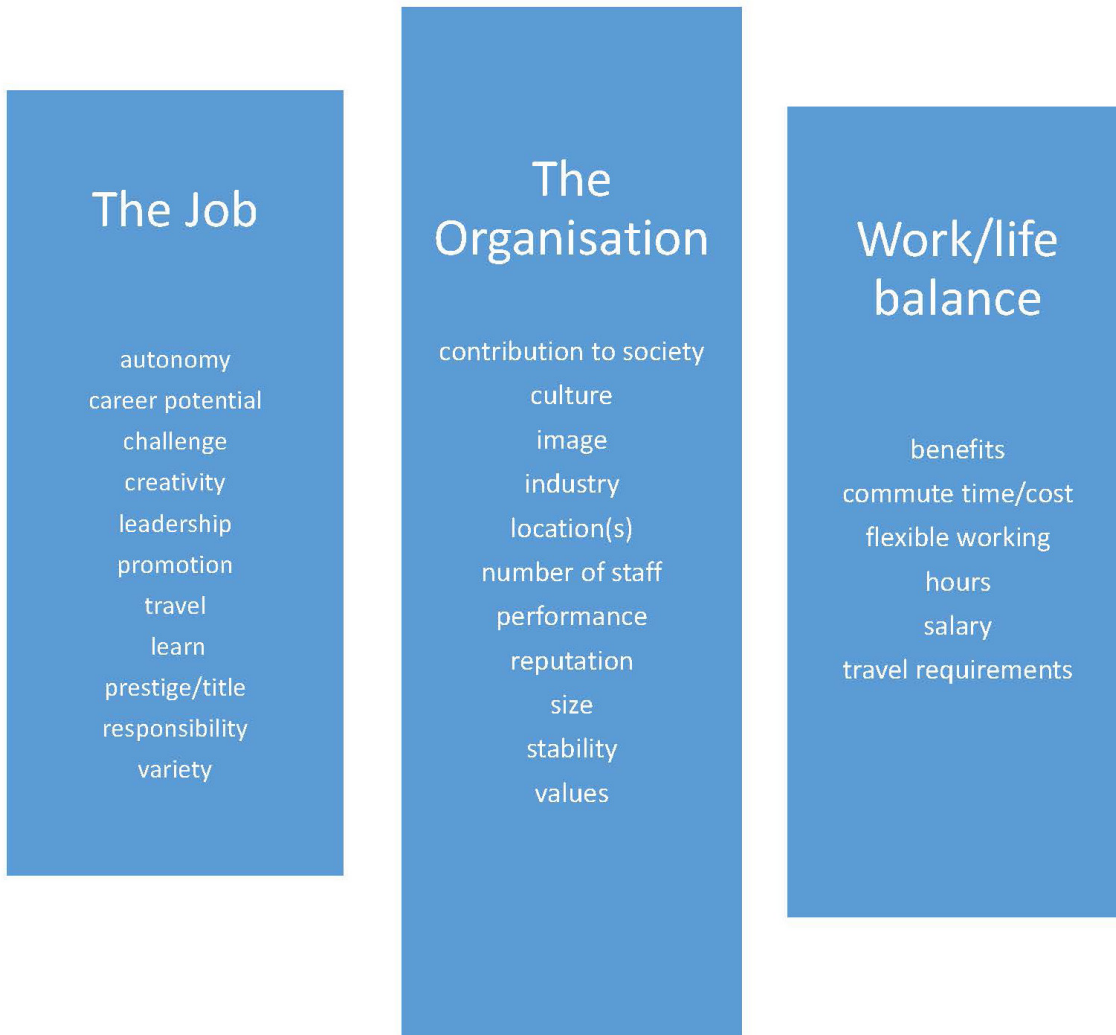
The Job

autonomy
career potential
challenge
creativity
leadership
promotion
travel
learn
prestige/title
responsibility
variety

The Organisation

contribution to society
culture
image
industry
location(s)
number of staff
performance
reputation
size
stability
values

Work/life balance

benefits
commute time/cost
flexible working
hours
salary
travel requirements